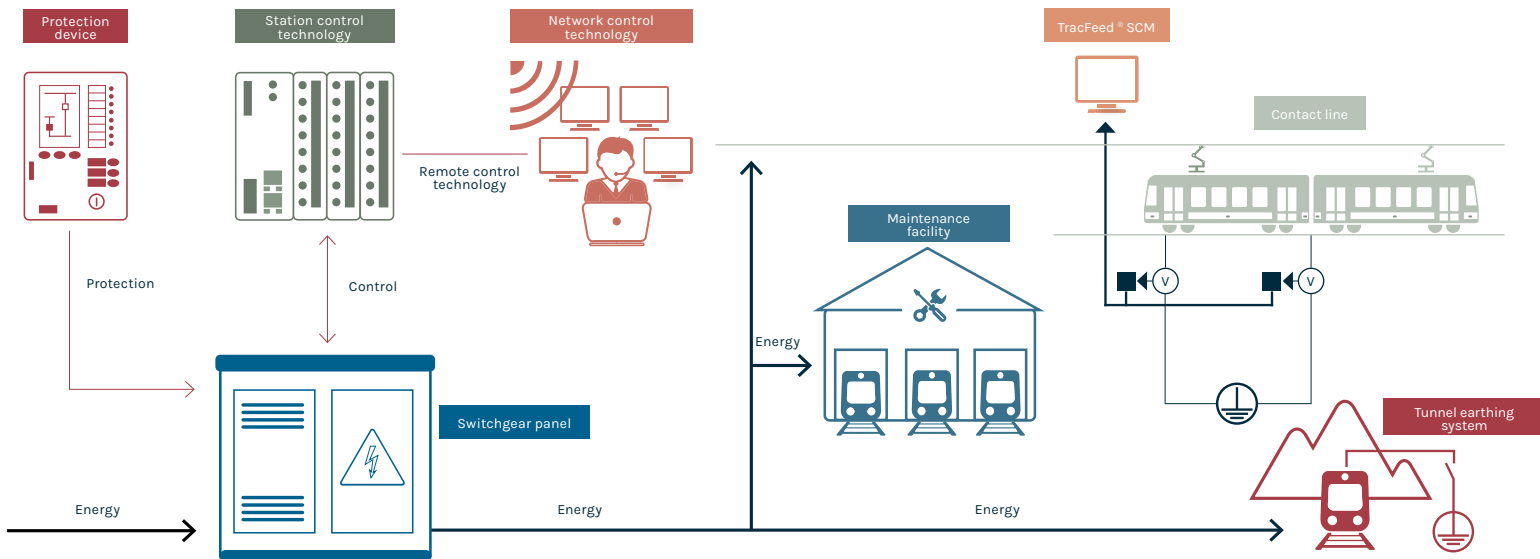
Protection device

Station control technology

Network control technology

TracFeed ® SCM

Contact line

Remote control technology

Maintenance facility

Protection

Control

Energy

V

V

Switchgear panel

Tunnel earthing system

Energy

Energy

Energy